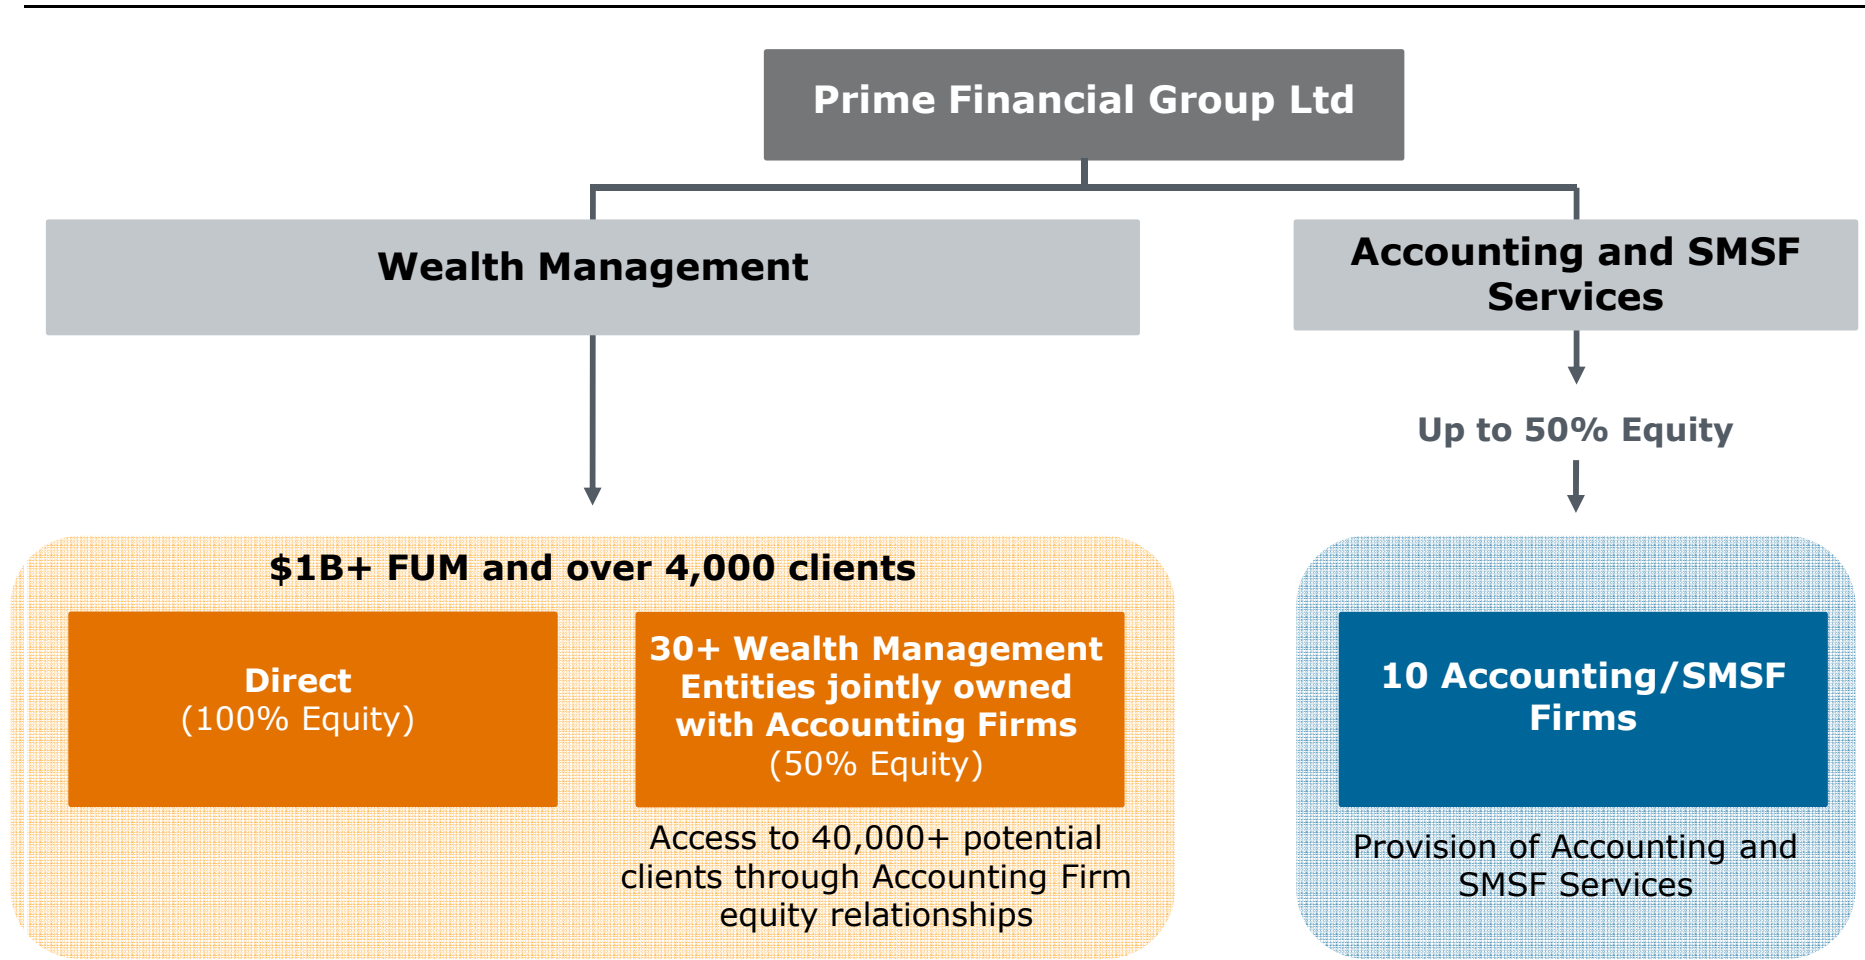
Prime Financial Group Ltd

Wealth Management

Accounting and SMSF Services

Up to 50% Equity

$1B+ FUM and over 4,000 clients

Direct
(100% Equity)

30+ Wealth Management Entities jointly owned with Accounting Firms
(50% Equity)

Access to 40,000+ potential clients through Accounting Firm equity relationships

10 Accounting/SMSF Firms

Provision of Accounting and SMSF Services